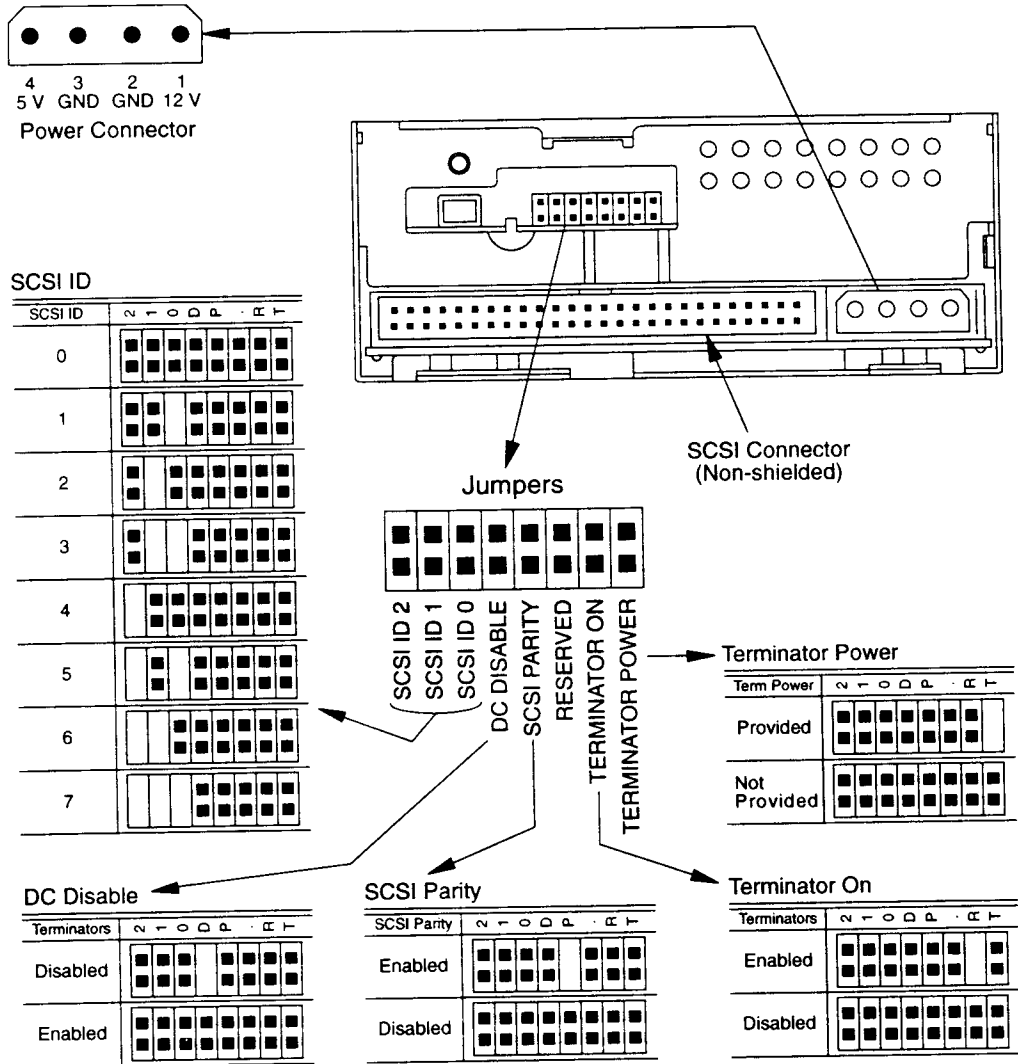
4 5 V 3 GND 2 GND 1 12 V

Power Connector

SCSI ID

| SCSI ID | 2 1 0 D P · R T |
|---|---|
| 0 | |
| 1 | |
| 2 | |
| 3 | |
| 4 | |
| 5 | |
| 6 | |
| 7 | |

SCSI Connector (Non-shielded)

Jumpers

SCSI ID 2
SCSI ID 1
SCSI ID 0
DC DISABLE
SCSI PARITY
RESERVED
TERMINATOR ON
TERMINATOR POWER

Terminator Power

| Term Power | 2 1 0 D P · R T |
|---|---|
| Provided | |
| Not Provided | |

DC Disable

| Terminators | 2 1 0 D P · R T |
|---|---|
| Disabled | |
| Enabled | |

SCSI Parity

| SCSI Parity | 2 1 0 D P · R T |
|---|---|
| Enabled | |
| Disabled | |

Terminator On

| Terminators | 2 1 0 D P · R T |
|---|---|
| Enabled | |
| Disabled | |